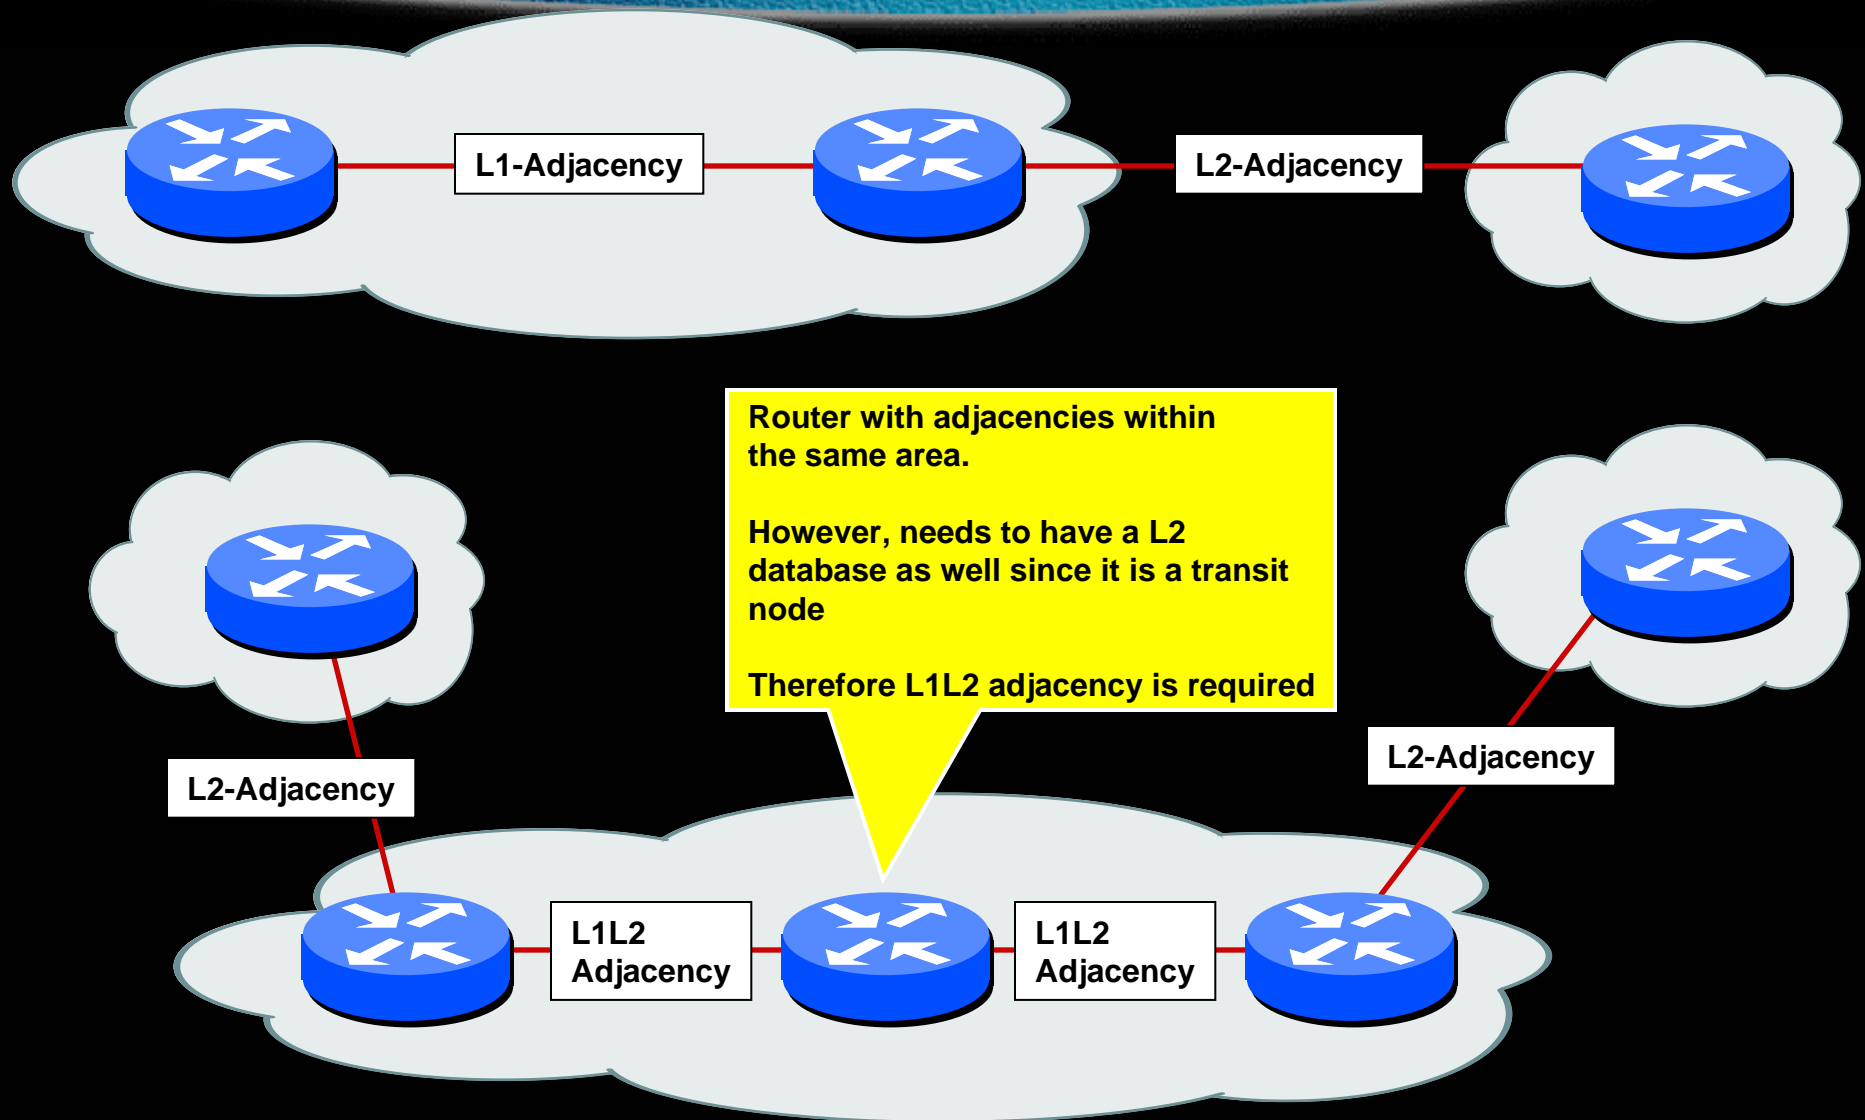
L1-Adjacency

L2-Adjacency

Router with adjacencies within the same area.

However, needs to have a L2 database as well since it is a transit node

Therefore L1L2 adjacency is required

L2-Adjacency

L2-Adjacency

L1L2 Adjacency

L1L2 Adjacency